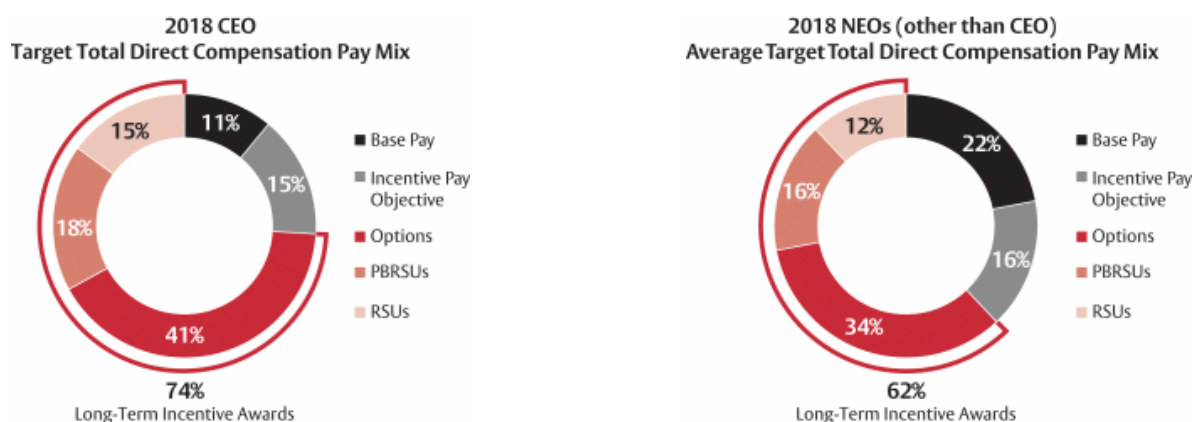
2018 CEO
Target Total Direct Compensation Pay Mix

11%
15%
41%
18%
15%

Base Pay
Incentive Pay Objective
Options
PBRSUs
RSUs

74%
Long-Term Incentive Awards

2018 NEOs (other than CEO)
Average Target Total Direct Compensation Pay Mix

22%
16%
34%
16%
12%

Base Pay
Incentive Pay Objective
Options
PBRSUs
RSUs

62%
Long-Term Incentive Awards